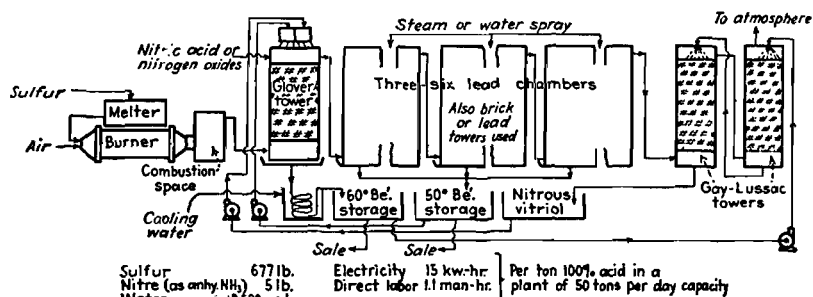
Steam or water spray

To atmosphere

Nit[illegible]c acid or nitrogen oxides

Sulfur

Melter

Air

Burner

Combustion space

Glover tower

Three-six lead chambers

Also brick or lead towers used

Gay-Lussac towers

Cooling water

60° Bé. storage

50° Bé. storage

Nitrous vitriol

Sale

Sale

Sulfur 677 lb.
Nitre (as anhy. $NH_3$) 5 lb.
Water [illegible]

Electricity 15 kw-hr.
Direct labor 1.1 man-hr.

Per ton 100% acid in a plant of 50 tons per day capacity